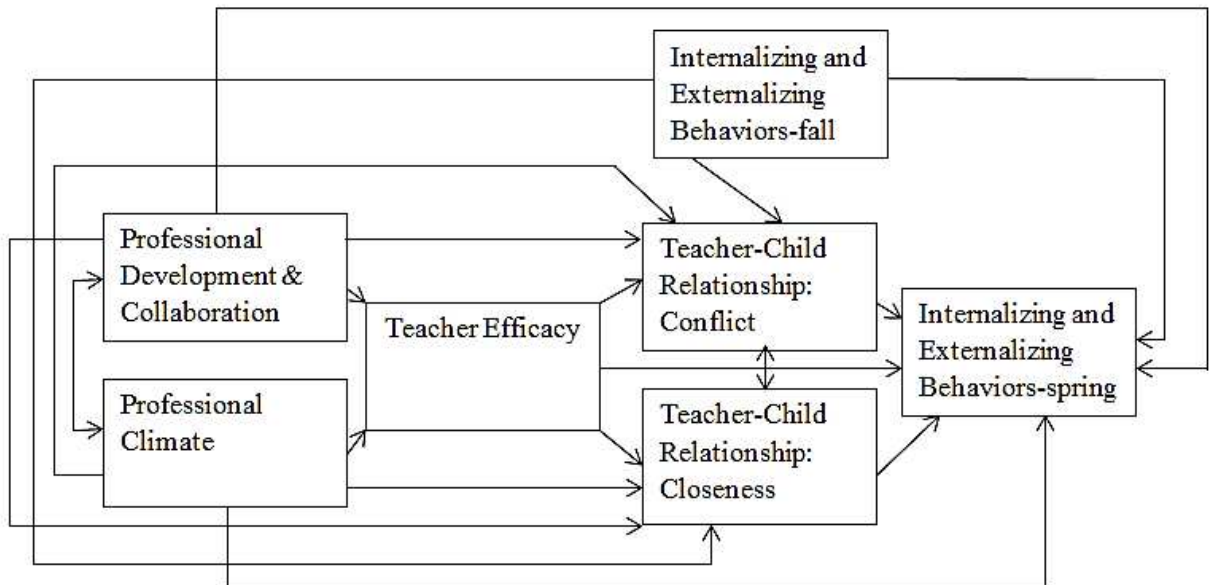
Internalizing and Externalizing Behaviors-fall

Professional Development & Collaboration

Professional Climate

Teacher Efficacy

Teacher-Child Relationship: Conflict

Teacher-Child Relationship: Closeness

Internalizing and Externalizing Behaviors-spring